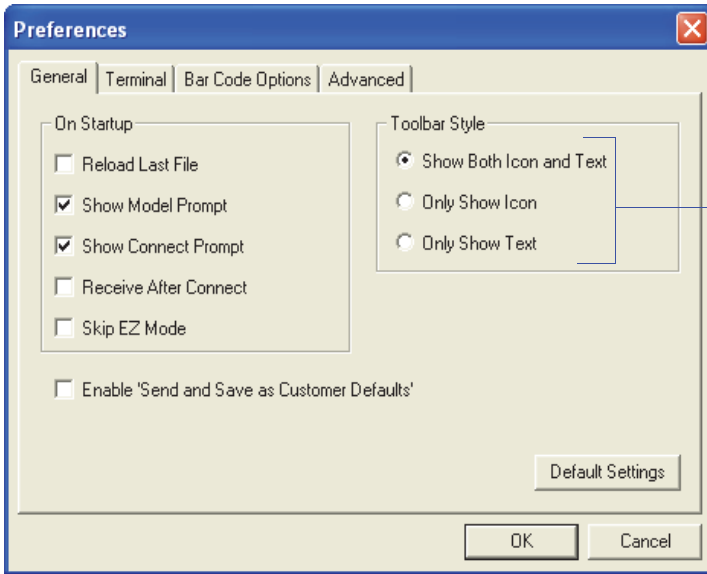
Preferences

General | Terminal | Bar Code Options | Advanced

On Startup
Reload Last File
Show Model Prompt
Show Connect Prompt
Receive After Connect
Skip EZ Mode

Toolbar Style
Show Both Icon and Text
Only Show Icon
Only Show Text

Enable 'Send and Save as Customer Defaults'

Default Settings

OK
Cancel